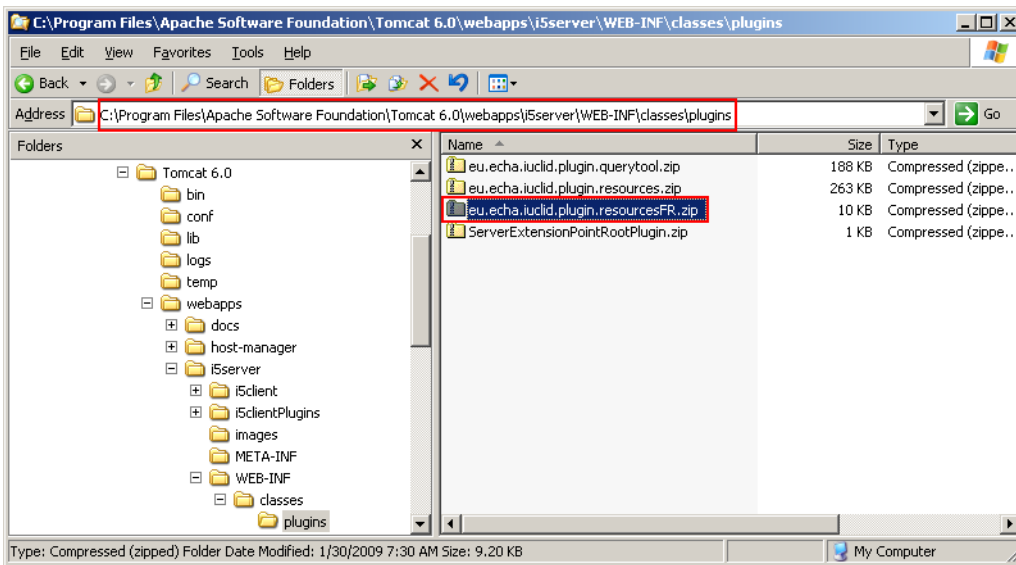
C:\Program Files\Apache Software Foundation\Tomcat 6.0\webapps\i5server\WEB-INF\classes\plugins

File Edit View Favorites Tools Help

Back Search Folders

Address C:\Program Files\Apache Software Foundation\Tomcat 6.0\webapps\i5server\WEB-INF\classes\plugins Go

Folders

Tomcat 6.0
bin
conf
lib
logs
temp
webapps
docs
host-manager
i5server
i5client
i5clientPlugins
images
META-INF
WEB-INF
classes
plugins

| Name | Size | Type |
|---|---|---|
| eu.echa.iuclid.plugin.querytool.zip | 188 KB | Compressed (zippe... |
| eu.echa.iuclid.plugin.resources.zip | 263 KB | Compressed (zippe... |
| eu.echa.iuclid.plugin.resourcesFR.zip | 10 KB | Compressed (zippe... |
| ServerExtensionPointRootPlugin.zip | 1 KB | Compressed (zippe... |

Type: Compressed (zipped) Folder Date Modified: 1/30/2009 7:30 AM Size: 9.20 KB

My Computer